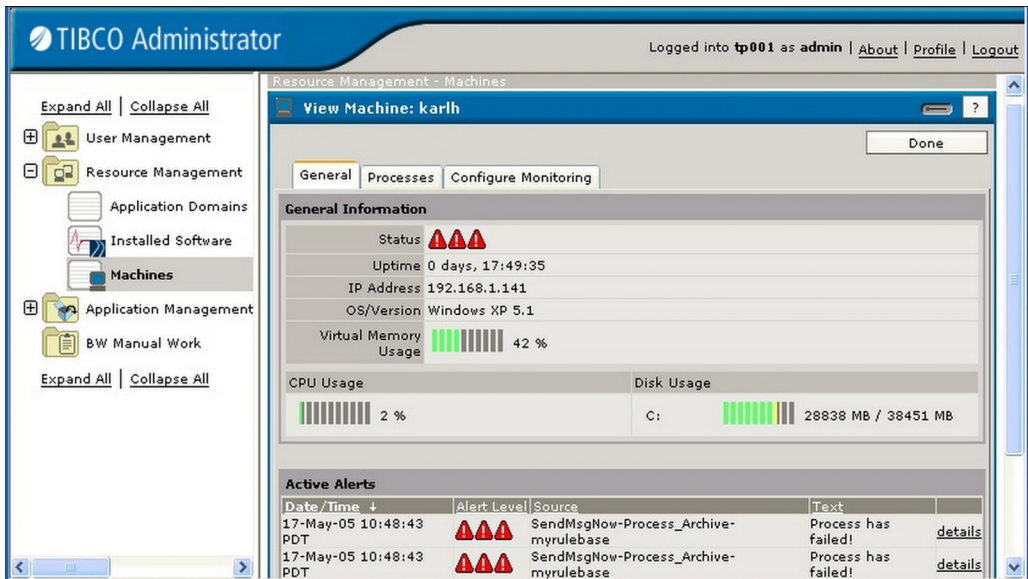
TIBCO Administrator

Logged into **tp001** as **admin** | About | Profile | Logout

Expand All | Collapse All

User Management

Resource Management

Application Domains

Installed Software

Machines

Application Management

BW Manual Work

Expand All | Collapse All

Resource Management - Machines

View Machine: karlh

?

Done

General | Processes | Configure Monitoring

General Information

| | |
|---|---|
| Status | |
| Uptime | 0 days, 17:49:35 |
| IP Address | 192.168.1.141 |
| OS/Version | Windows XP 5.1 |
| Virtual Memory Usage | 42 % |

| CPU Usage | Disk Usage |
|---|---|
| 2 % | C: 28838 MB / 38451 MB |

Active Alerts

| Date/Time ↓ | Alert Level | Source | Text | |
|---|---|---|---|---|
| 17-May-05 10:48:43 PDT | | SendMsgNow-Process_Archive-myrulebase | Process has failed! | details |
| 17-May-05 10:48:43 PDT | | SendMsgNow-Process_Archive-myrulebase | Process has failed! | details |